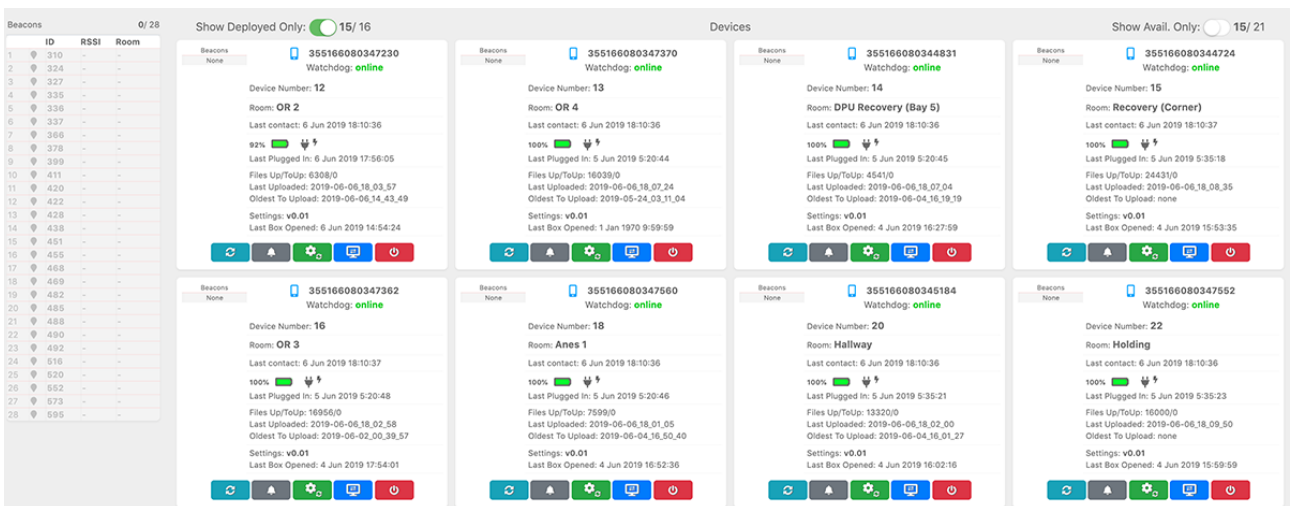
Beacons 0/ 28

| | ID | RSSI | Room |
|---|---|---|---|
| 1 | 310 | - | - |
| 2 | 324 | - | - |
| 3 | 327 | - | - |
| 4 | 335 | - | - |
| 5 | 336 | - | - |
| 6 | 337 | - | - |
| 7 | 366 | - | - |
| 8 | 378 | - | - |
| 9 | 399 | - | - |
| 10 | 411 | - | - |
| 11 | 420 | - | - |
| 12 | 422 | - | - |
| 13 | 428 | - | - |
| 14 | 438 | - | - |
| 15 | 451 | - | - |
| 16 | 455 | - | - |
| 17 | 468 | - | - |
| 18 | 469 | - | - |
| 19 | 482 | - | - |
| 20 | 485 | - | - |
| 21 | 488 | - | - |
| 22 | 490 | - | - |
| 23 | 492 | - | - |
| 24 | 516 | - | - |
| 25 | 520 | - | - |
| 26 | 552 | - | - |
| 27 | 573 | - | - |
| 28 | 595 | - | - |

Show Deployed Only: 15/ 16

Devices

Show Avail. Only: 15/ 21

Beacons None
355166080347230
Watchdog: online
Device Number: 12
Room: OR 2
Last contact: 6 Jun 2019 18:10:36
92%
Last Plugged In: 6 Jun 2019 17:56:05
Files Up/ToUp: 6308/0
Last Uploaded: 2019-06-06_18_03_57
Oldest To Upload: 2019-06-06_14_43_49
Settings: v0.01
Last Box Opened: 6 Jun 2019 14:54:24

Beacons None
355166080347370
Watchdog: online
Device Number: 13
Room: OR 4
Last contact: 6 Jun 2019 18:10:36
100%
Last Plugged In: 5 Jun 2019 5:20:44
Files Up/ToUp: 16039/0
Last Uploaded: 2019-06-06_18_07_24
Oldest To Upload: 2019-05-24_03_11_04
Settings: v0.01
Last Box Opened: 1 Jan 1970 9:59:59

Beacons None
355166080344831
Watchdog: online
Device Number: 14
Room: DPU Recovery (Bay 5)
Last contact: 6 Jun 2019 18:10:36
100%
Last Plugged In: 5 Jun 2019 5:20:45
Files Up/ToUp: 4541/0
Last Uploaded: 2019-06-06_18_07_04
Oldest To Upload: 2019-06-04_16_19_19
Settings: v0.01
Last Box Opened: 4 Jun 2019 16:27:59

Beacons None
355166080344724
Watchdog: online
Device Number: 15
Room: Recovery (Corner)
Last contact: 6 Jun 2019 18:10:37
100%
Last Plugged In: 5 Jun 2019 5:35:18
Files Up/ToUp: 24431/0
Last Uploaded: 2019-06-06_18_08_35
Oldest To Upload: none
Settings: v0.01
Last Box Opened: 4 Jun 2019 15:53:35

Beacons None
355166080347362
Watchdog: online
Device Number: 16
Room: OR 3
Last contact: 6 Jun 2019 18:10:37
100%
Last Plugged In: 5 Jun 2019 5:20:48
Files Up/ToUp: 16956/0
Last Uploaded: 2019-06-06_18_02_58
Oldest To Upload: 2019-06-02_00_39_57
Settings: v0.01
Last Box Opened: 4 Jun 2019 17:54:01

Beacons None
355166080347560
Watchdog: online
Device Number: 18
Room: Anes 1
Last contact: 6 Jun 2019 18:10:36
100%
Last Plugged In: 5 Jun 2019 5:20:46
Files Up/ToUp: 7599/0
Last Uploaded: 2019-06-06_18_01_05
Oldest To Upload: 2019-06-04_16_50_40
Settings: v0.01
Last Box Opened: 4 Jun 2019 16:52:36

Beacons None
355166080345184
Watchdog: online
Device Number: 20
Room: Hallway
Last contact: 6 Jun 2019 18:10:36
100%
Last Plugged In: 5 Jun 2019 5:35:21
Files Up/ToUp: 13320/0
Last Uploaded: 2019-06-06_18_02_00
Oldest To Upload: 2019-06-04_16_01_27
Settings: v0.01
Last Box Opened: 4 Jun 2019 16:02:16

Beacons None
355166080347552
Watchdog: online
Device Number: 22
Room: Holding
Last contact: 6 Jun 2019 18:10:36
100%
Last Plugged In: 5 Jun 2019 5:35:23
Files Up/ToUp: 16000/0
Last Uploaded: 2019-06-06_18_09_50
Oldest To Upload: none
Settings: v0.01
Last Box Opened: 4 Jun 2019 15:59:59